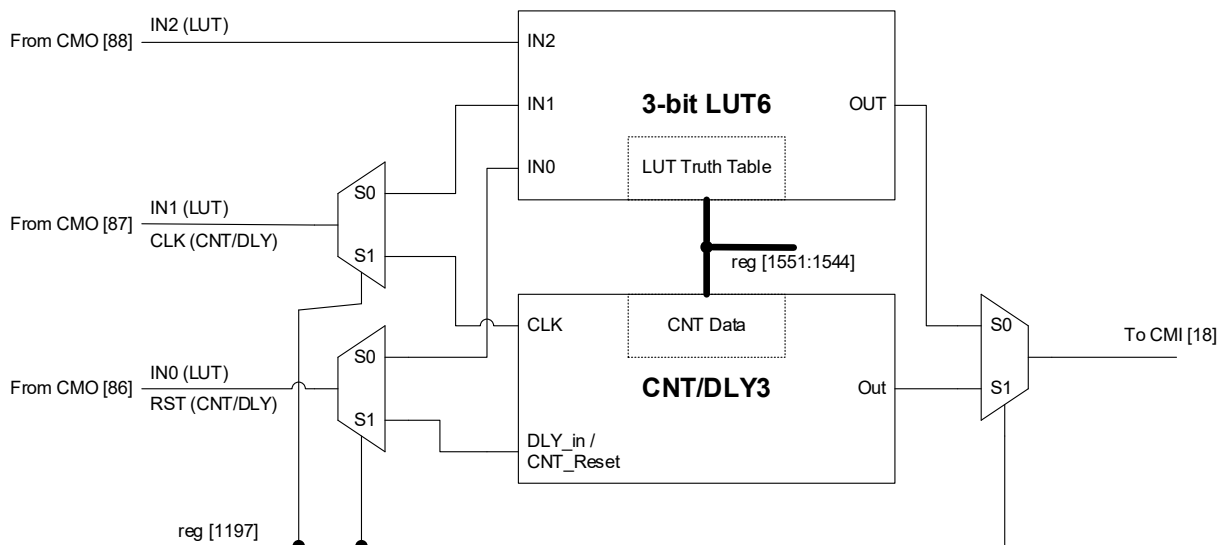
From CMO [88]
IN2 (LUT)
IN2
3-bit LUT6
OUT
IN1
IN0
LUT Truth Table
From CMO [87]
IN1 (LUT)
CLK (CNT/DLY)
S0
S1
reg [1551:1544]
CLK
CNT Data
S0
To CMI [18]
From CMO [86]
IN0 (LUT)
RST (CNT/DLY)
S0
S1
CNT/DLY3
Out
S1
DLY_in / CNT_Reset
reg [1197]